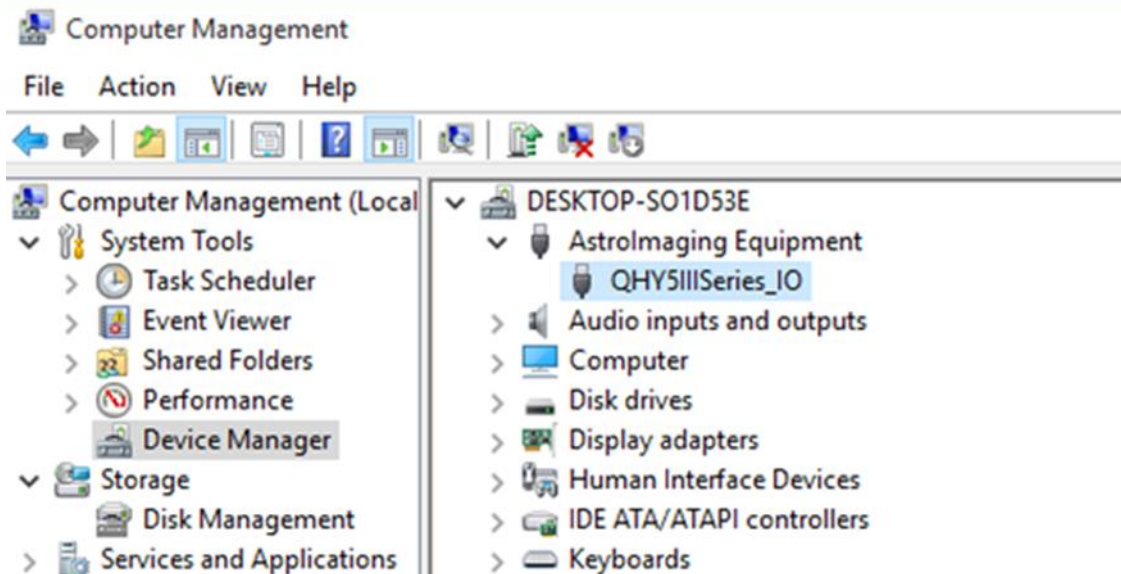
Computer Management

File Action View Help

Computer Management (Local
System Tools
Task Scheduler
Event Viewer
Shared Folders
Performance
Device Manager
Storage
Disk Management
Services and Applications

DESKTOP-SO1D53E
AstroImaging Equipment
QHY5IIISeries_IO
Audio inputs and outputs
Computer
Disk drives
Display adapters
Human Interface Devices
IDE ATA/ATAPI controllers
Keyboards